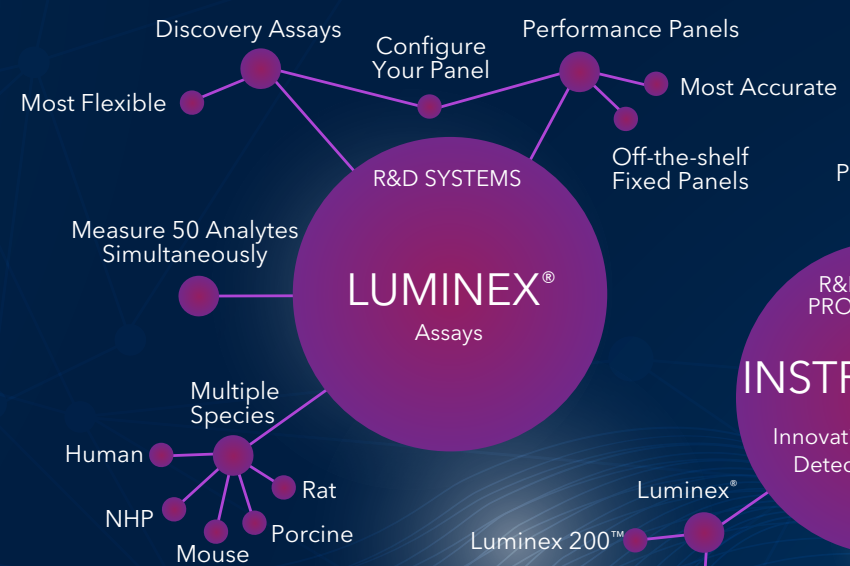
Discovery Assays

Configure Your Panel

Performance Panels

Most Flexible

Most Accurate

Off-the-shelf Fixed Panels

P

R&D SYSTEMS

LUMINEX®

Assays

Measure 50 Analytes Simultaneously

R&

PRO

INSTR

Innovat

Detec

Multiple Species

Human

Rat

NHP

Porcine

Mouse

Luminex®

Luminex 200™